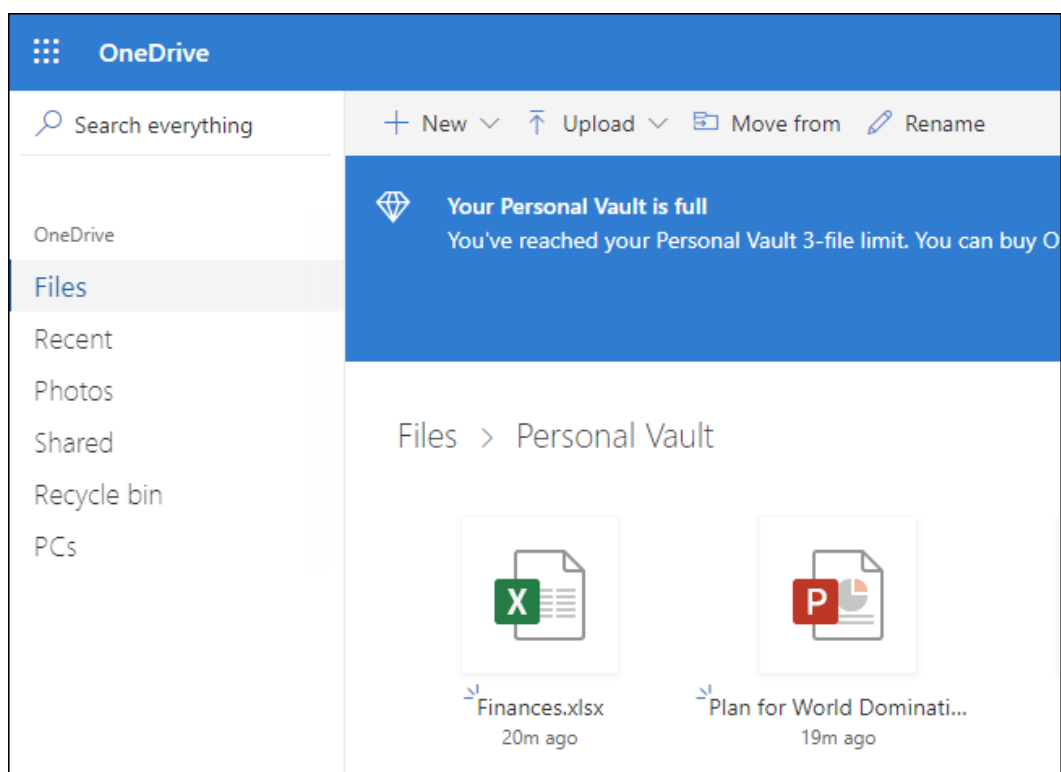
OneDrive

Search everything

New
Upload
Move from
Rename

Your Personal Vault is full
You've reached your Personal Vault 3-file limit. You can buy O

OneDrive
Files
Recent
Photos
Shared
Recycle bin
PCs

Files > Personal Vault

X
Finances.xlsx
20m ago

P
Plan for World Dominati...
19m ago